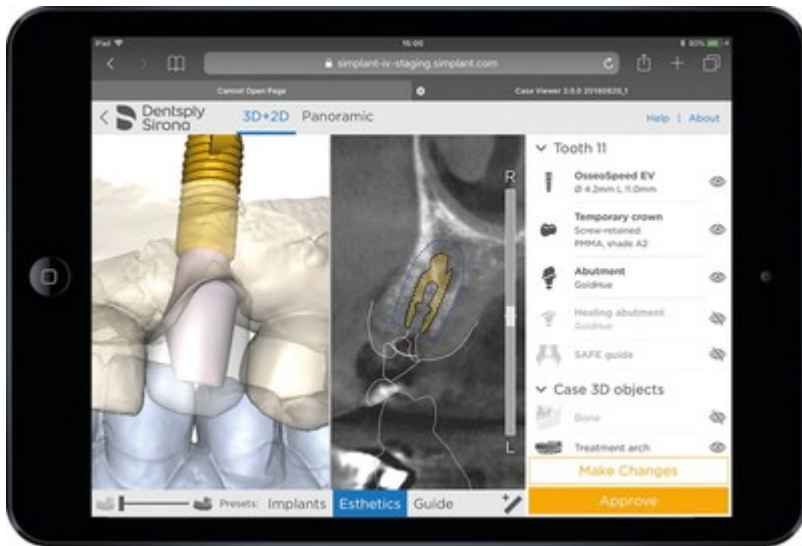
iPad
15:06
80%
simplant-iv-staging.simplant.com
Cannot Open Page
Case Viewer 3.0.0 20180820_1
Dentsply Sirona
3D+2D Panoramic
Help | About
Tooth 11
OsseoSpeed EV
Ø 4.2mm L 11.0mm
Temporary crown
Screw-retained
PMMA, shade A2
Abutment
GoldHue
Healing abutment
GoldHue
SAFE guide
Case 3D objects
Bone
Treatment arch
R
L
Make Changes
Approve
Presets: Implants Esthetics Guide